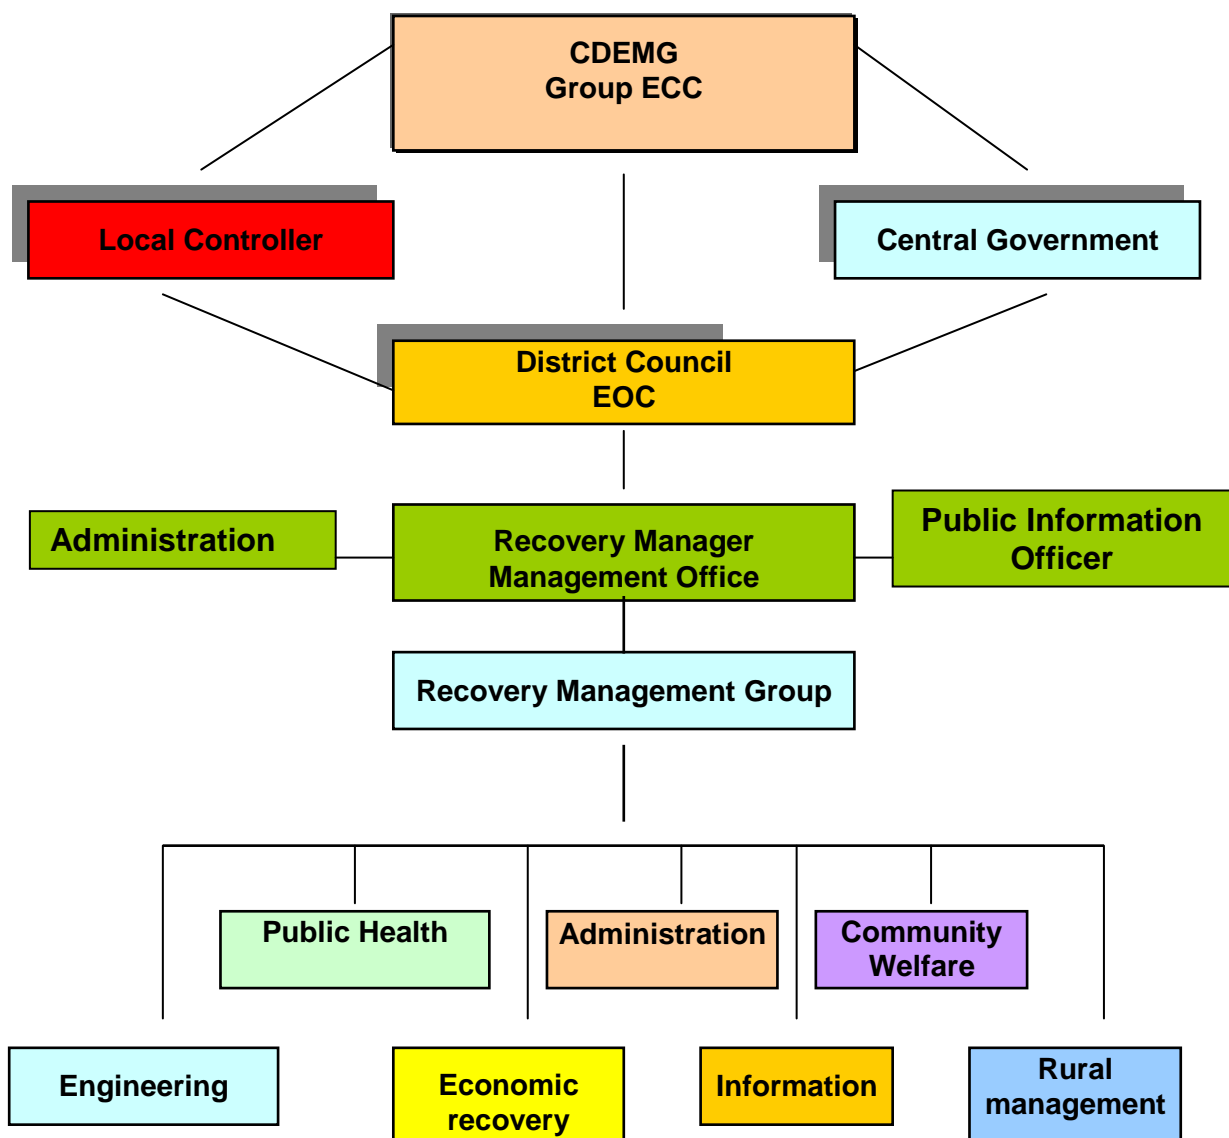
CDEMG
Group ECC

Local Controller

Central Government

District Council
EOC

Administration

Recovery Manager
Management Office

Public Information
Officer

Recovery Management Group

Public Health

Administration

Community
Welfare

Engineering

Economic
recovery

Information

Rural
management